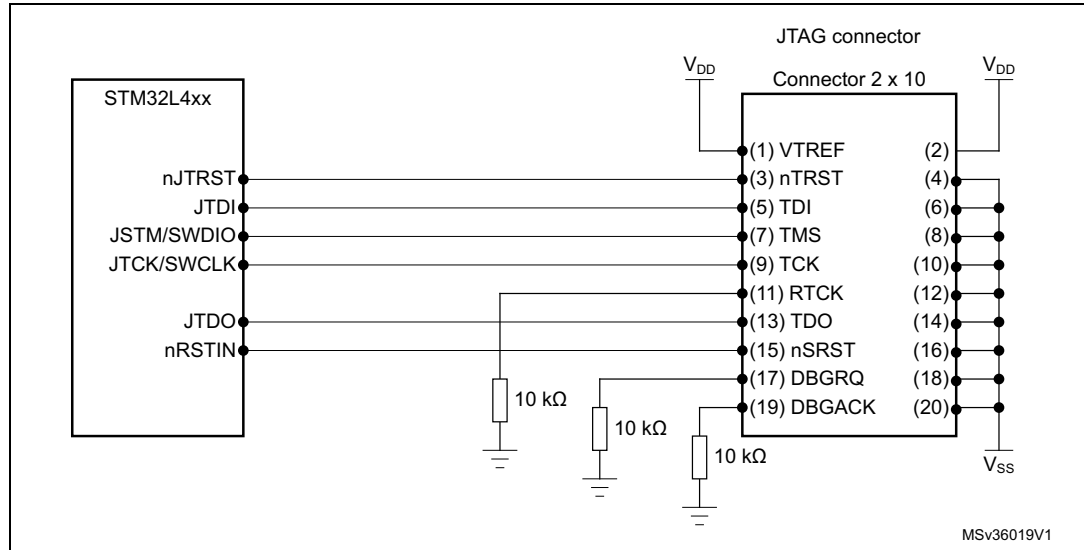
JTAG connector

$V_{DD}$

Connector 2 x 10

$V_{DD}$

STM32L4xx

nJTRST

JTDI

JSTM/SWDIO

JTCK/SWCLK

JTDO

nRSTIN

(1) VTREF (2)

(3) nTRST (4)

(5) TDI (6)

(7) TMS (8)

(9) TCK (10)

(11) RTCK (12)

(13) TDO (14)

(15) nSRST (16)

(17) DBGRQ (18)

(19) DBGACK (20)

10 kΩ

10 kΩ

10 kΩ

$V_{SS}$

MSv36019V1